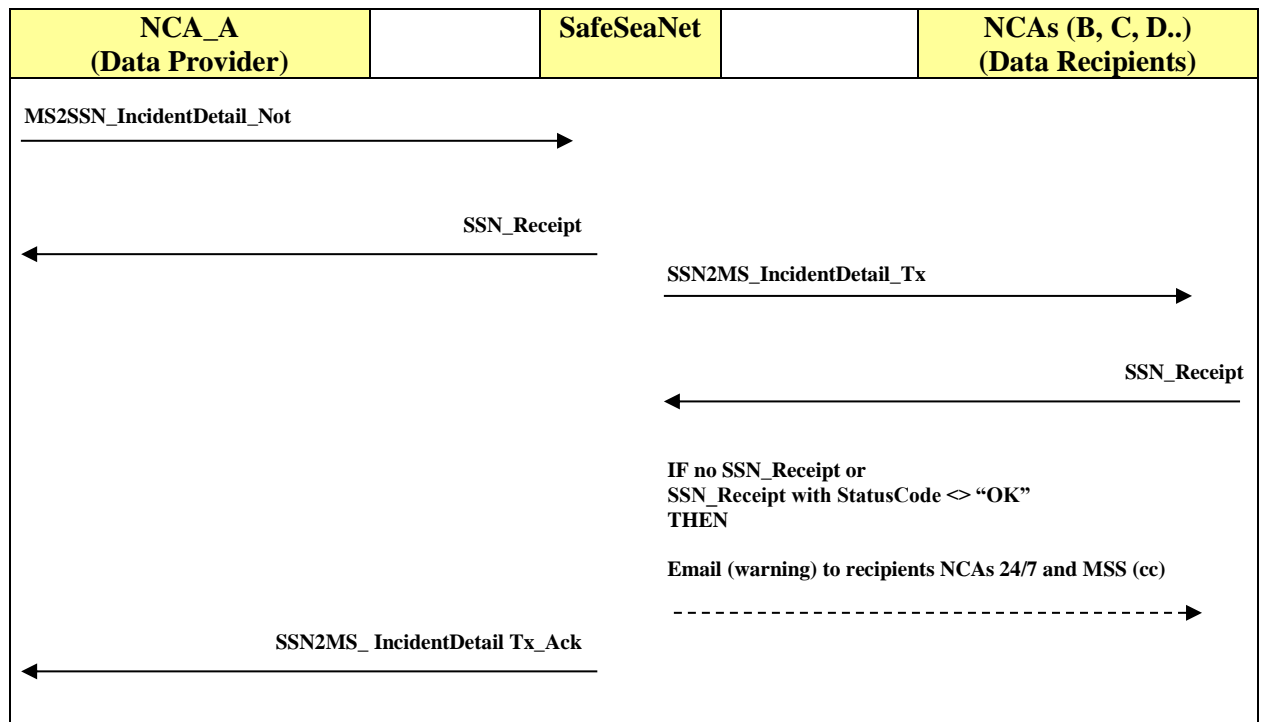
| NCA_A (Data Provider) | | SafeSeaNet | | NCAs (B, C, D..) (Data Recipients) |
|---|---|---|---|---|

MS2SSN_IncidentDetail_Not

SSN_Receipt

SSN2MS_IncidentDetail_Tx

SSN_Receipt

IF no SSN_Receipt or
SSN_Receipt with StatusCode <> “OK”
THEN

Email (warning) to recipients NCAs 24/7 and MSS (cc)

SSN2MS_ IncidentDetail Tx_Ack